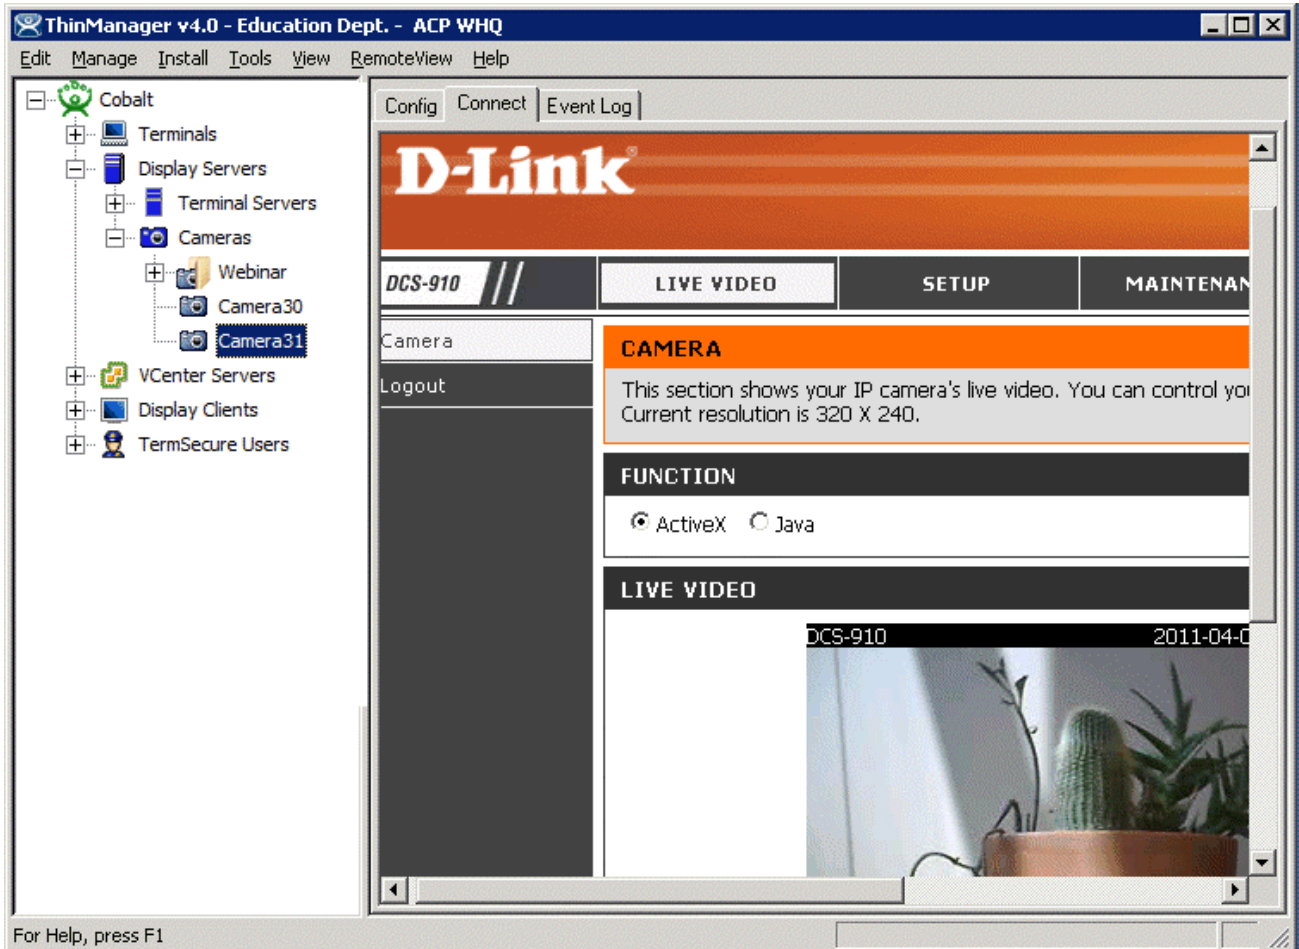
ThinManager v4.0 - Education Dept. - ACP WHQ

Edit Manage Install Tools View RemoteView Help

Cobalt
Terminals
Display Servers
Terminal Servers
Cameras
Webinar
Camera30
Camera31
VCenter Servers
Display Clients
TermSecure Users

Config Connect Event Log

D-Link

DCS-910

LIVE VIDEO SETUP MAINTENAN

Camera
Logout

CAMERA

This section shows your IP camera's live video. You can control yo
Current resolution is 320 X 240.

FUNCTION

ActiveX Java

LIVE VIDEO

DCS-910 2011-04-0

For Help, press F1